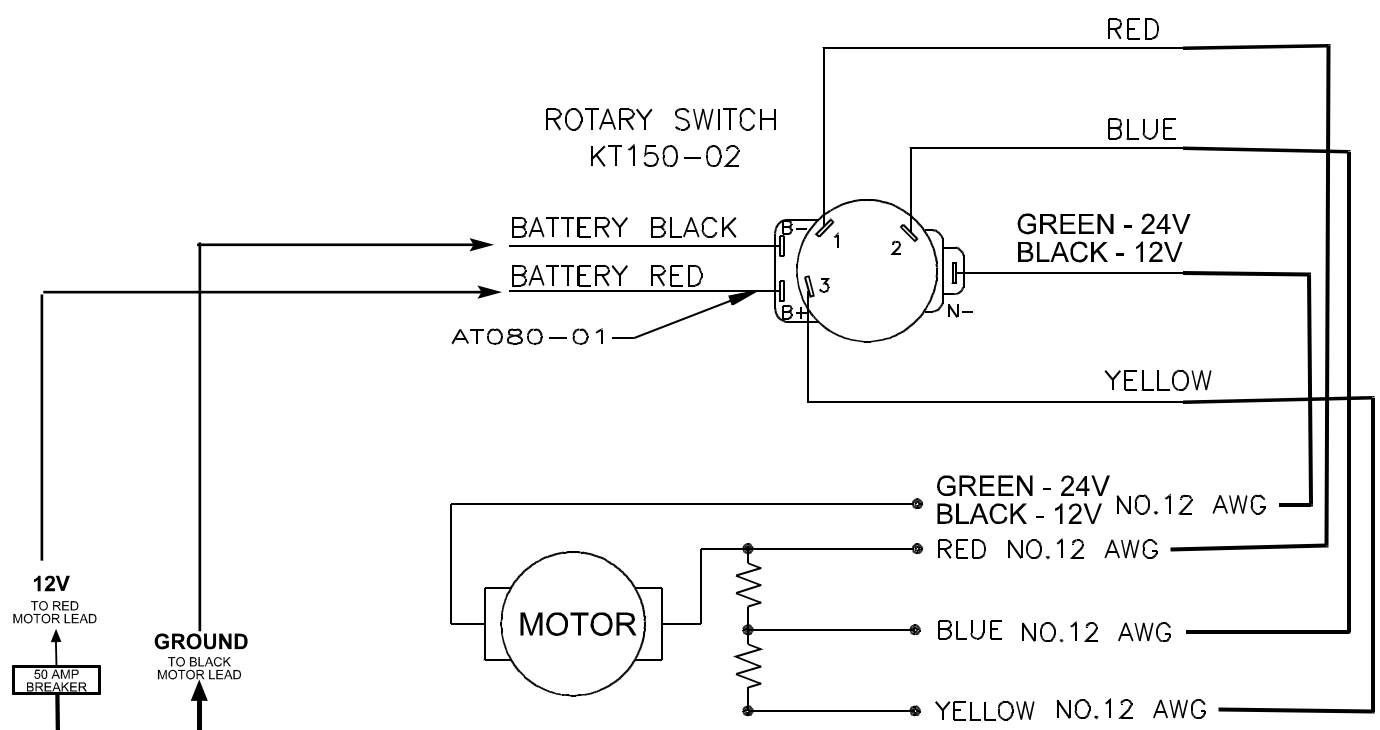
RED

ROTARY SWITCH
KT150-02

BLUE

BATTERY BLACK

B-

1

2

GREEN - 24V
BLACK - 12V

BATTERY RED

3

B+

N-

AT080-01

YELLOW

GREEN - 24V
BLACK - 12V NO.12 AWG

RED NO.12 AWG

MOTOR

BLUE NO.12 AWG

YELLOW NO.12 AWG

12V
TO RED
MOTOR LEAD

50 AMP
BREAKER

GROUND
TO BLACK
MOTOR LEAD